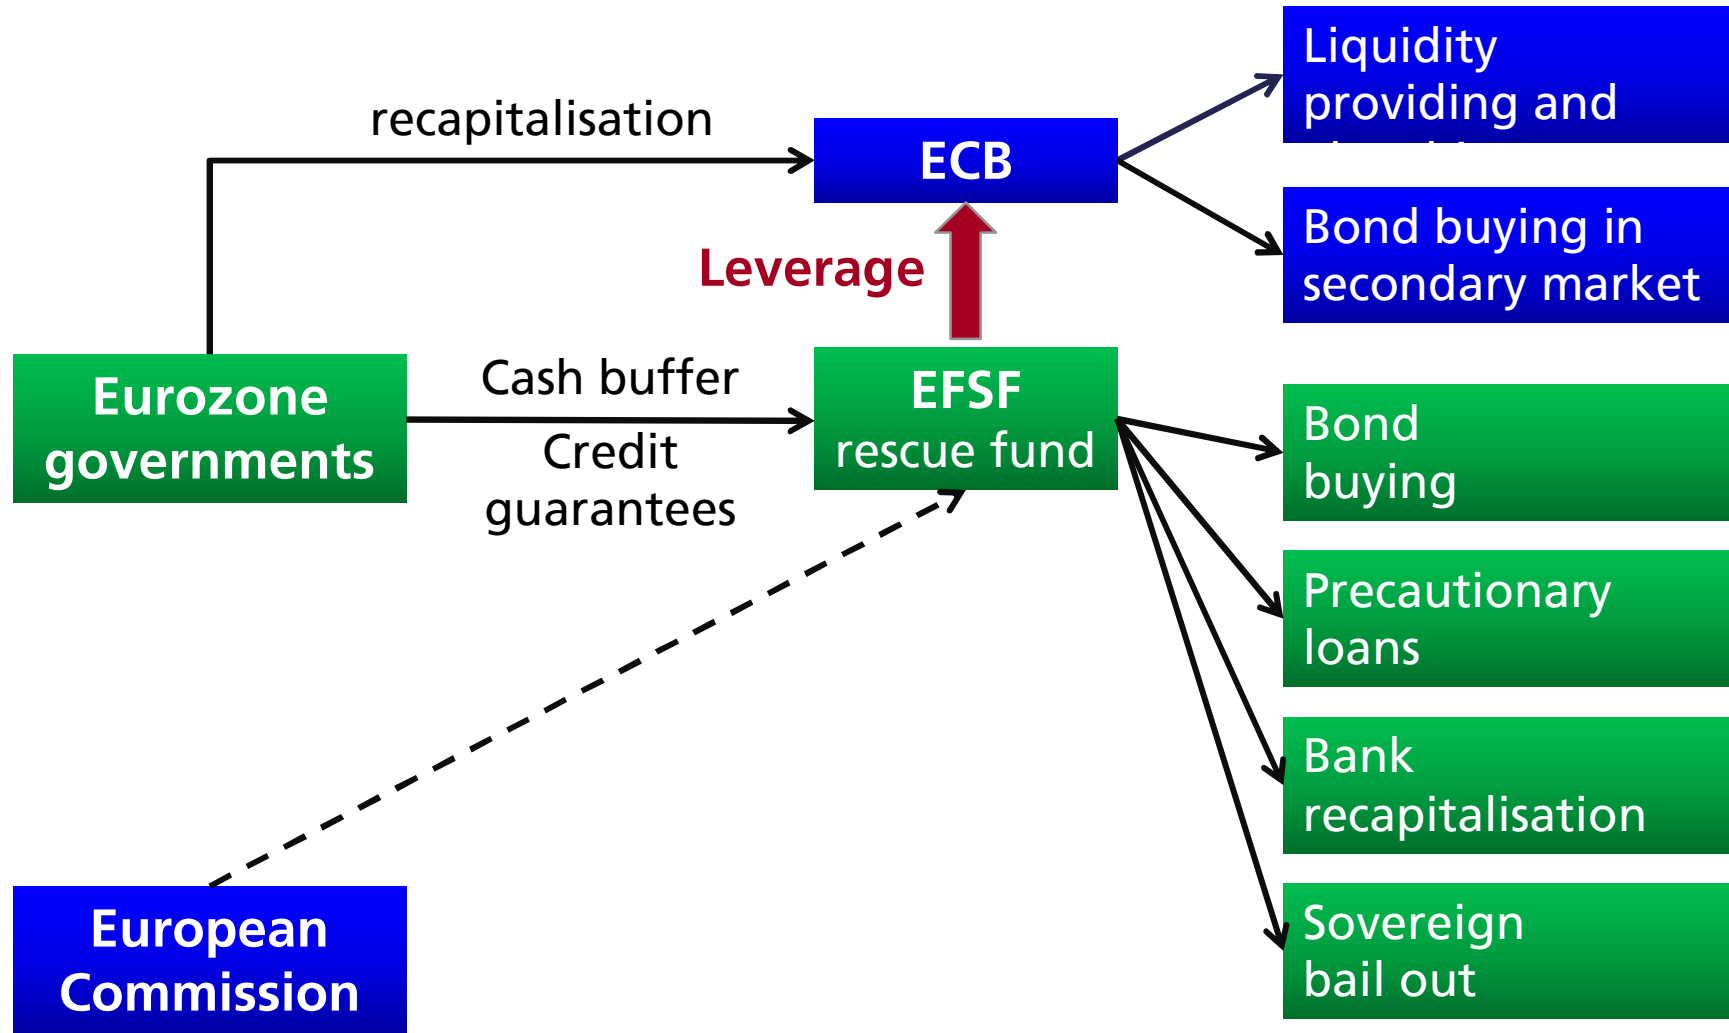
recapitalisation

ECB

Liquidity providing and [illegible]

Bond buying in secondary market

Leverage

Eurozone governments

Cash buffer

Credit guarantees

EFSF rescue fund

Bond buying

Precautionary loans

Bank recapitalisation

Sovereign bail out

European Commission